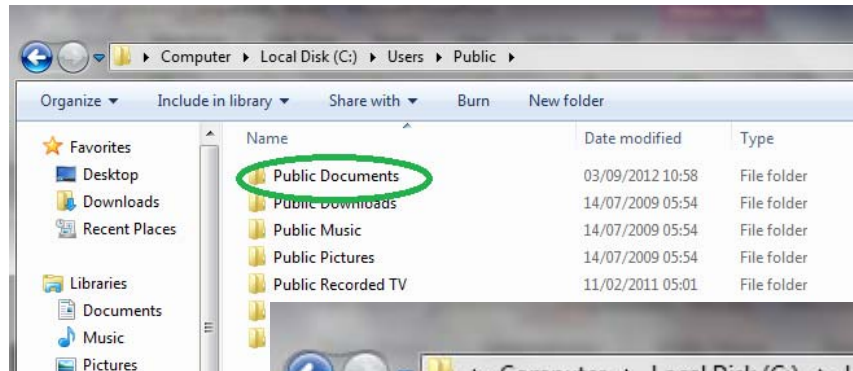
▸ Computer ▸ Local Disk (C:) ▸ Users ▸ Public ▸

Organize ▾ Include in library ▾ Share with ▾ Burn New folder

Favorites
Desktop
Downloads
Recent Places

Libraries
Documents
Music
Pictures

| Name | Date modified | Type |
|---|---|---|
| Public Documents | 03/09/2012 10:58 | File folder |
| Public Downloads | 14/07/2009 05:54 | File folder |
| Public Music | 14/07/2009 05:54 | File folder |
| Public Pictures | 14/07/2009 05:54 | File folder |
| Public Recorded TV | 11/02/2011 05:01 | File folder |

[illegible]